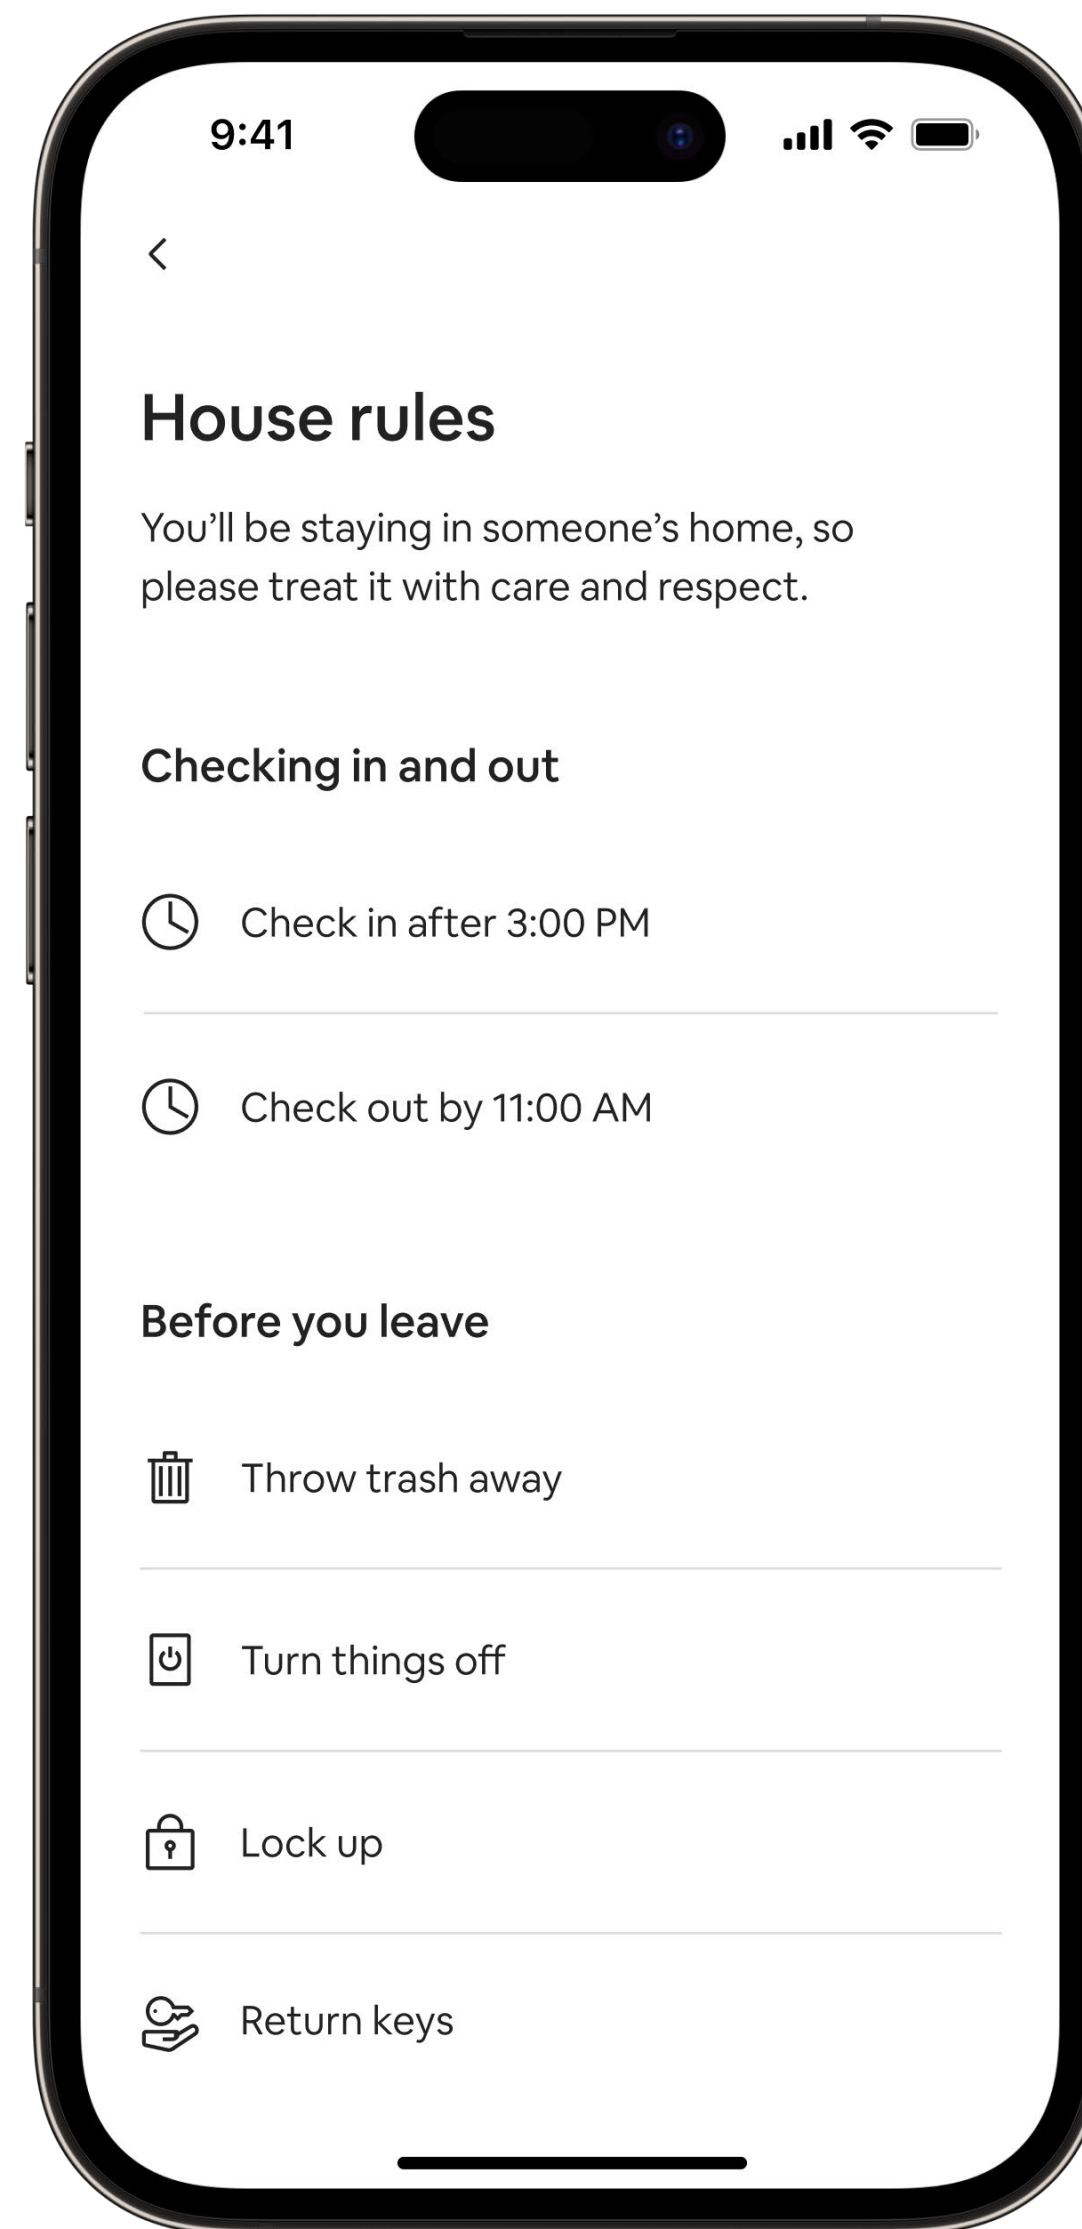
9:41

House rules

You’ll be staying in someone’s home, so please treat it with care and respect.

Checking in and out

Check in after 3:00 PM

Check out by 11:00 AM

Before you leave

Throw trash away

Turn things off

Lock up

Return keys